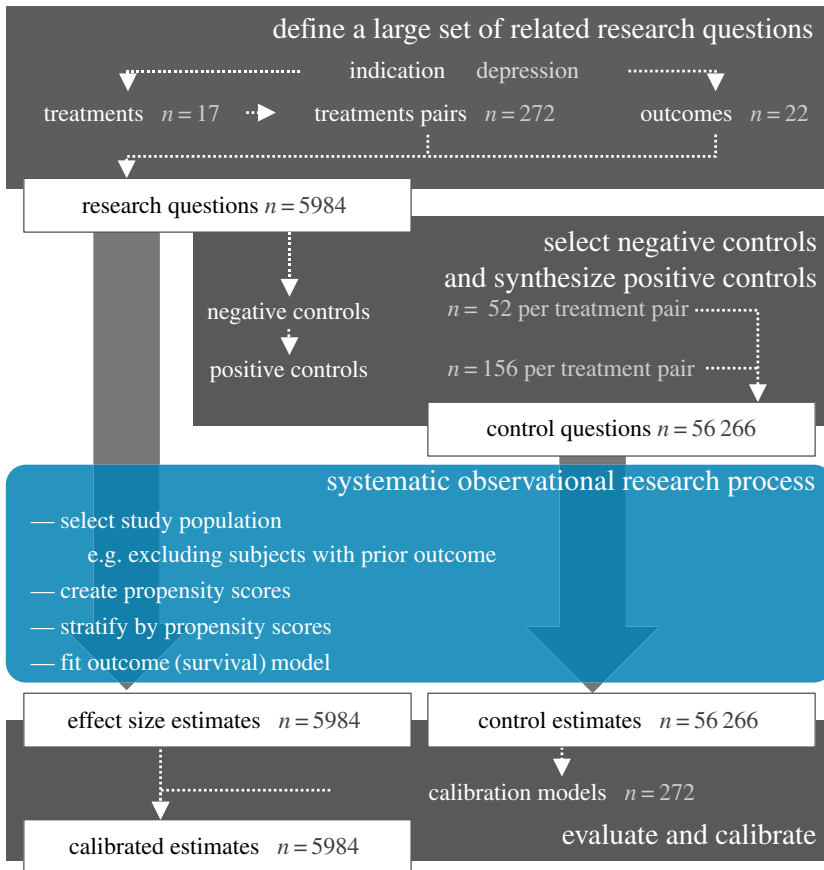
define a large set of related research questions

indication depression

treatments $n = 17$

treatments pairs $n = 272$

outcomes $n = 22$

research questions $n = 5984$

select negative controls and synthesize positive controls

negative controls

positive controls

$n =$ 52 per treatment pair

$n = 156$ per treatment pair

control questions $n = 56\,266$

systematic observational research process

— select study population

e.g. excluding subjects with prior outcome

— create propensity scores

— stratify by propensity scores

— fit outcome (survival) model

effect size estimates $n = 5984$

control estimates $n = 56\,266$

calibration models $n = 272$

calibrated estimates $n = 5984$

evaluate and calibrate